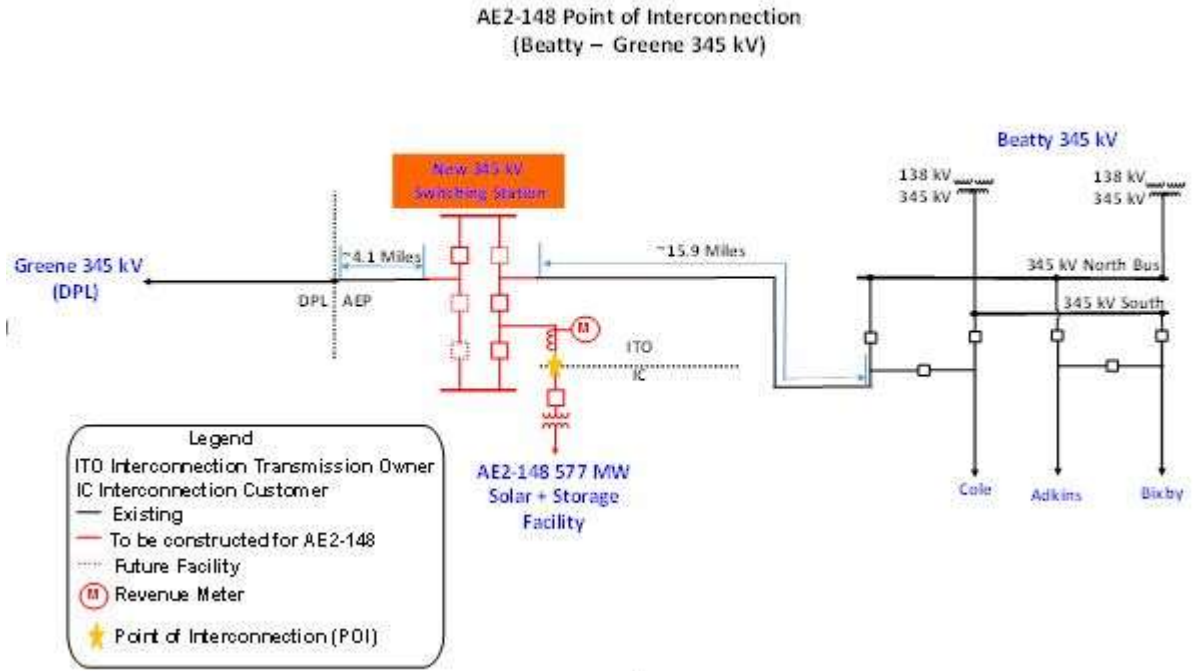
AE2-148 Point of Interconnection
(Beatty – Greene 345 kV)

New 345 kV
Switching Station

Beatty 345 kV

138 kV
345 kV

138 kV
345 kV

Greene 345 kV
(DPL)

~4.1 Miles

~15.9 Miles

345 kV North Bus

345 kV South

DPL AEP

M

ITO

IC

Legend
ITO Interconnection Transmission Owner
IC Interconnection Customer
Existing
To be constructed for AE2-148
Future Facility
M Revenue Meter
Point of Interconnection (POI)

AE2-148 577 MW
Solar + Storage
Facility

Cole

Adkins

Bixby